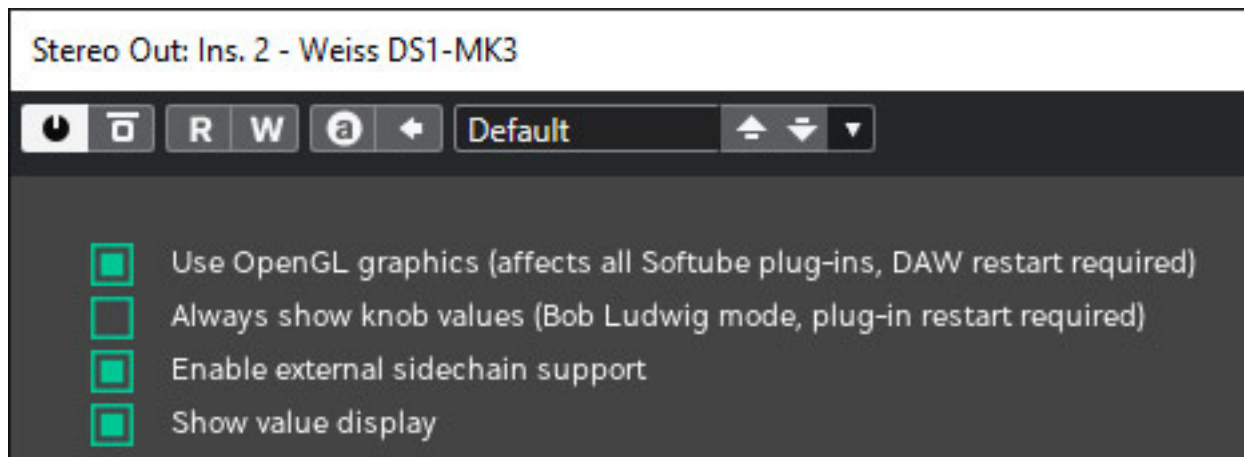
Stereo Out: Ins. 2 - Weiss DS1-MK3

R W Default

Use OpenGL graphics (affects all Softube plug-ins, DAW restart required)
Always show knob values (Bob Ludwig mode, plug-in restart required)
Enable external sidechain support
Show value display